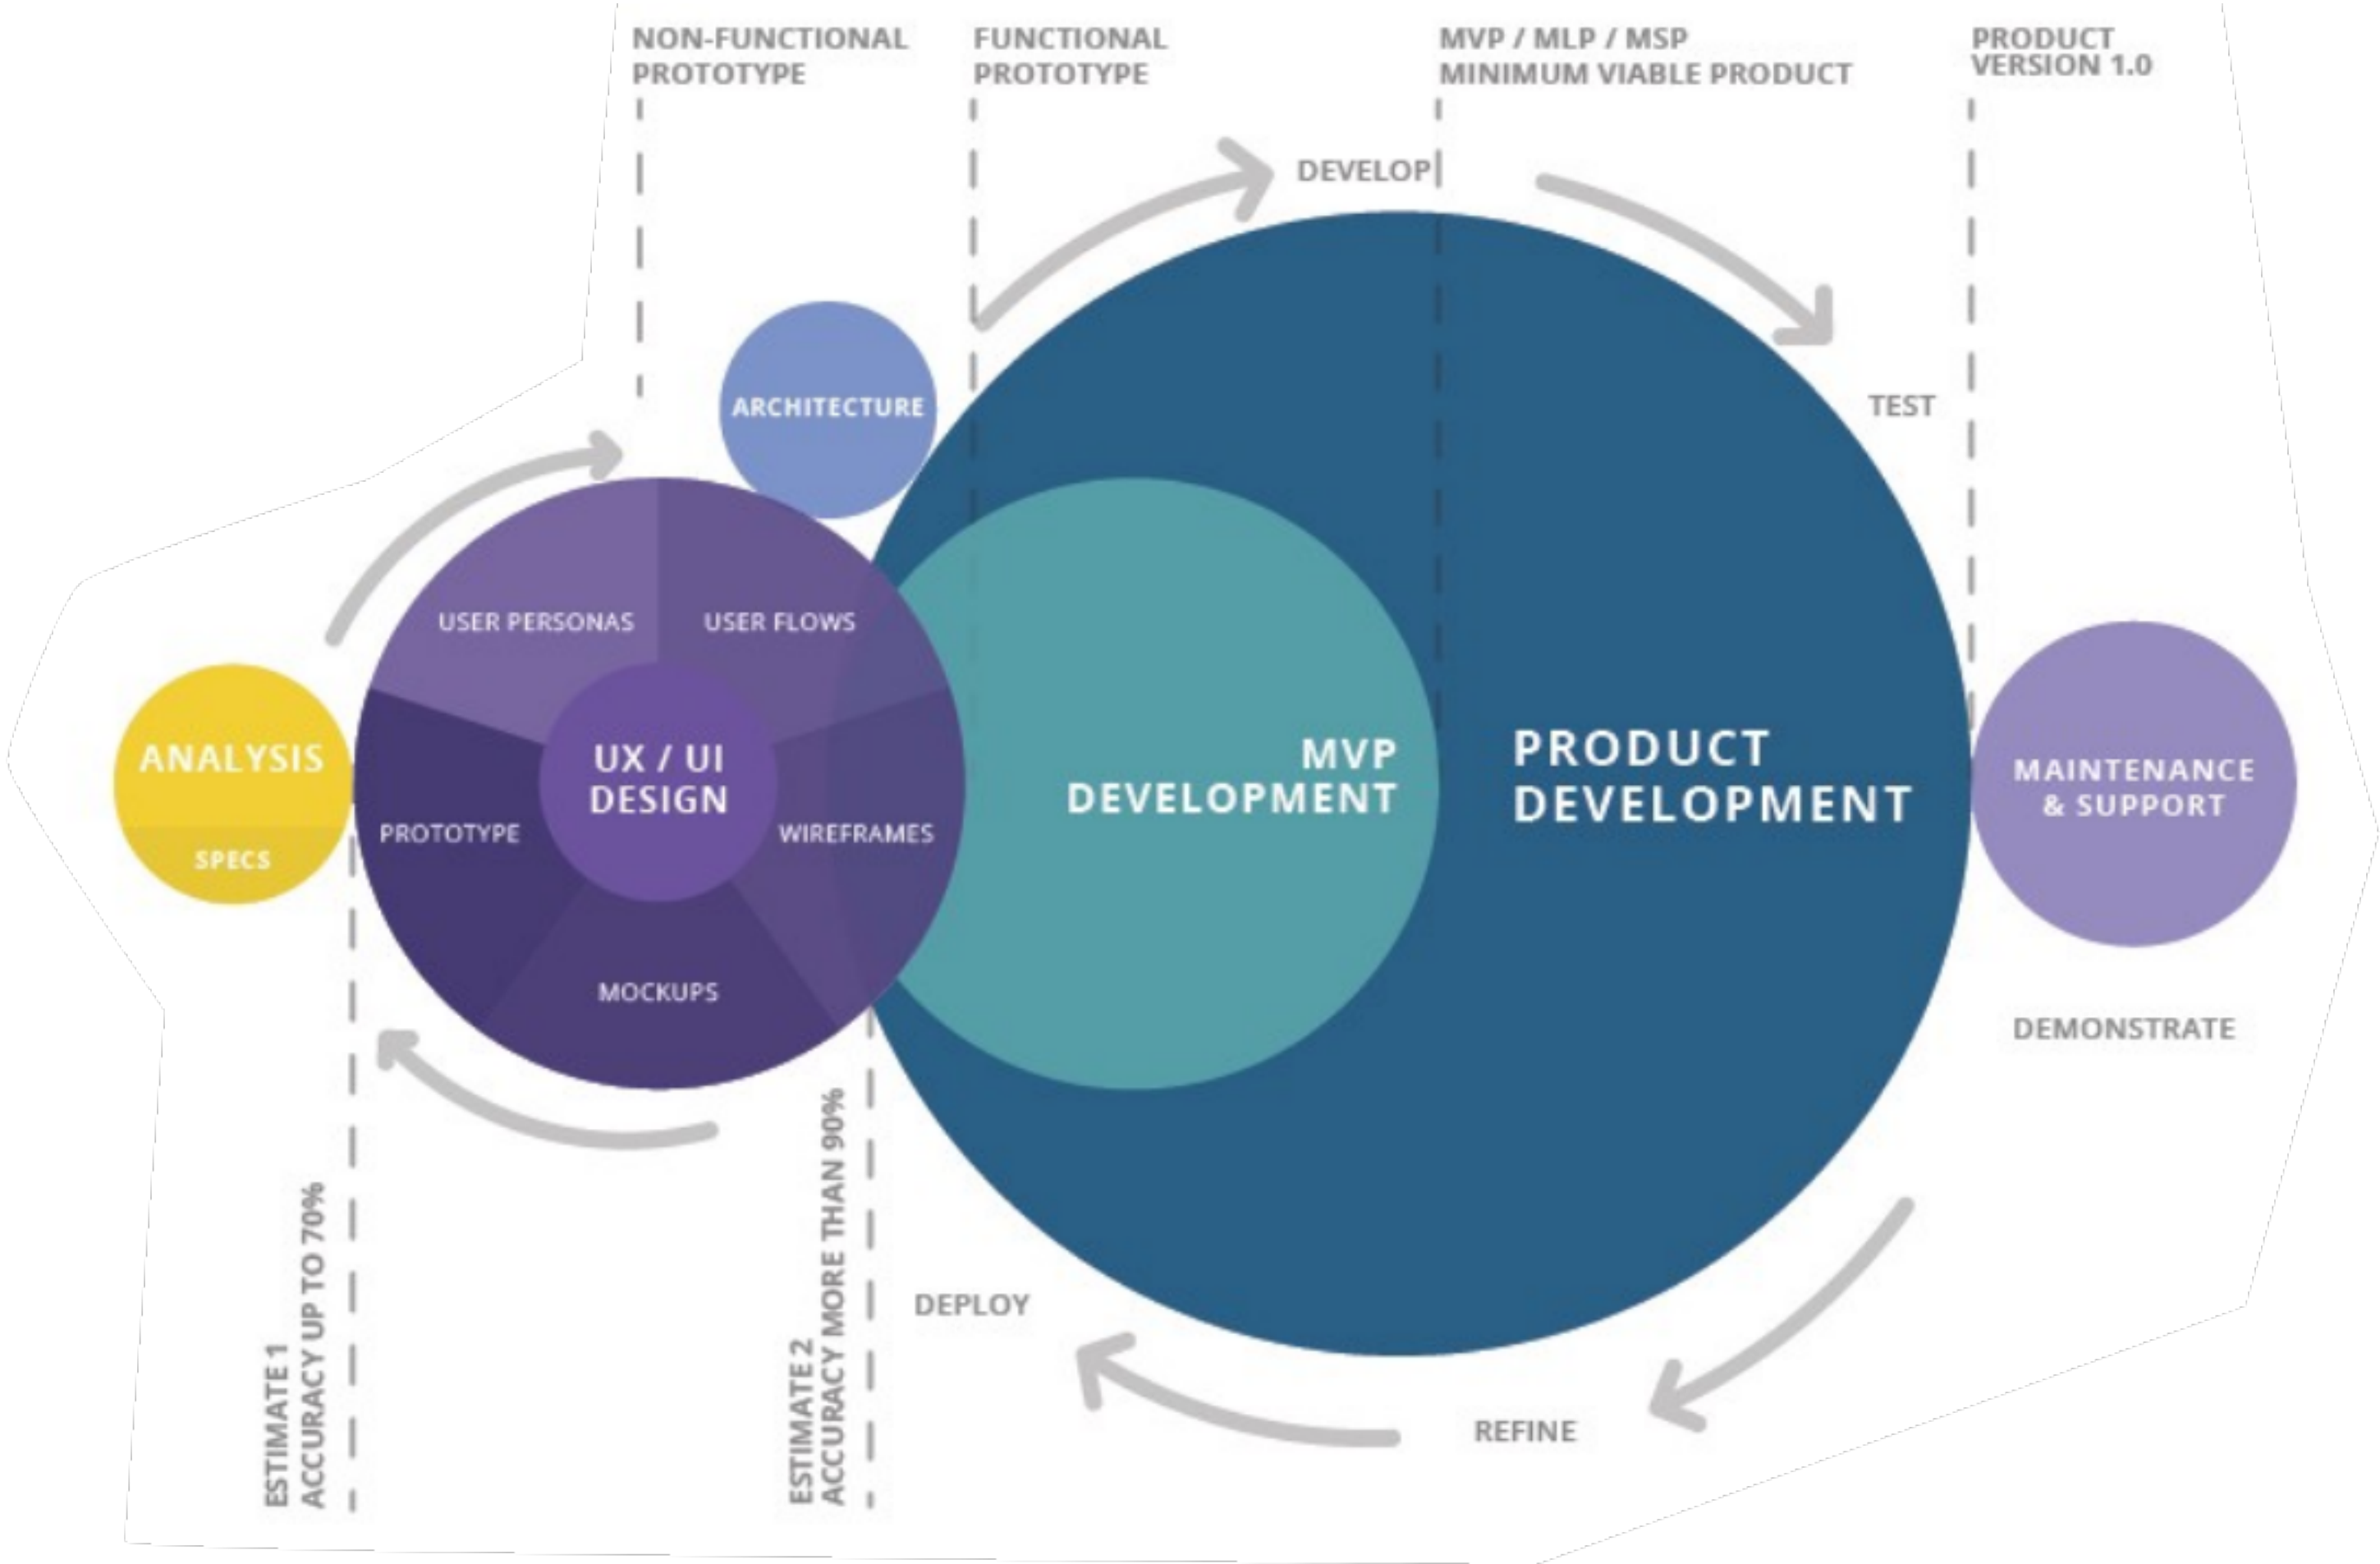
NON-FUNCTIONAL PROTOTYPE

FUNCTIONAL PROTOTYPE

MVP / MLP / MSP
MINIMUM VIABLE PRODUCT

PRODUCT VERSION 1.0

DEVELOP

TEST

ARCHITECTURE

USER PERSONAS

USER FLOWS

ANALYSIS

SPECS

UX / UI DESIGN

PROTOTYPE

WIREFRAMES

MOCKUPS

MVP DEVELOPMENT

PRODUCT DEVELOPMENT

MAINTENANCE & SUPPORT

DEMONSTRATE

ESTIMATE 1
ACCURACY UP TO 70%

ESTIMATE 2
ACCURACY MORE THAN 90%

DEPLOY

REFINE